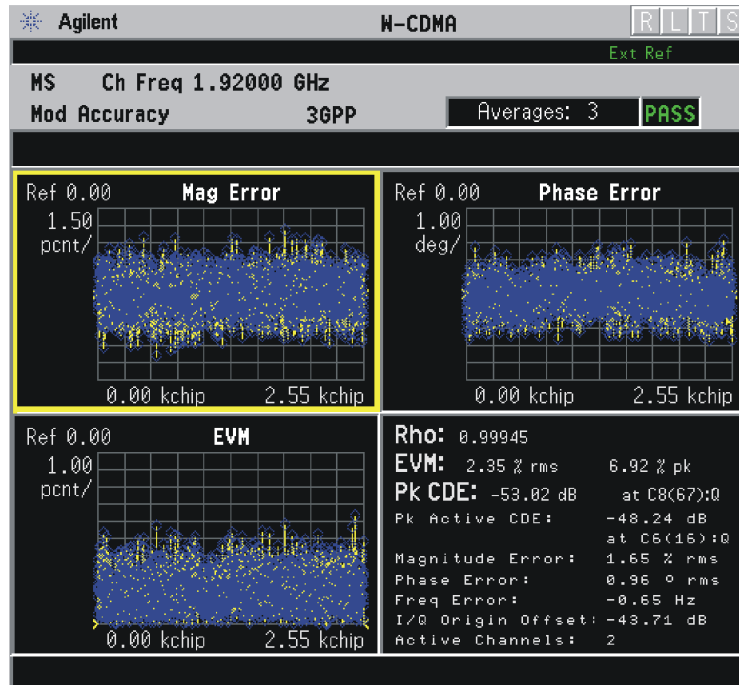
Agilent W-CDMA R L T S

Ext Ref

MS Ch Freq 1.92000 GHz

Mod Accuracy 3GPP

Averages: 3 PASS

Ref 0.00 Mag Error

1.50 pcnt/

0.00 kchip 2.55 kchip

Ref 0.00 Phase Error

1.00 deg/

0.00 kchip 2.55 kchip

Ref 0.00 EVM

1.00 pcnt/

0.00 kchip 2.55 kchip

Rho: 0.99945

EVM: 2.35 % rms 6.92 % pk

Pk CDE: -53.02 dB at C8(67):Q

Pk Active CDE: -48.24 dB at C6(16):Q

Magnitude Error: 1.65 % rms

Phase Error: 0.96 ° rms

Freq Error: -0.65 Hz

I/Q Origin Offset: -43.71 dB

Active Channels: 2